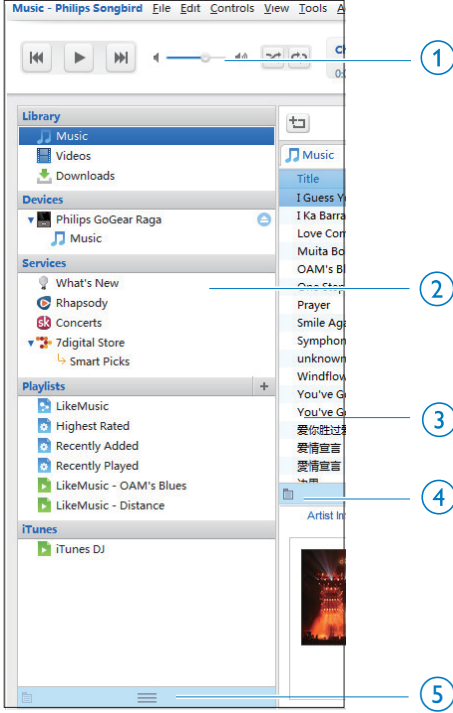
Music - Philips Songbird File Edit Controls View Tools A

Ch
0:

1

Library
Music
Videos
Downloads

Devices
Philips GoGear Raga
Music

Services
What's New
Rhapsody
Concerts
7digital Store
Smart Picks

Playlists
LikeMusic
Highest Rated
Recently Added
Recently Played
LikeMusic - OAM's Blues
LikeMusic - Distance

iTunes
iTunes DJ

Music
Title
I Guess Y
I Ka Barra
Love Com
Muita Bo
OAM's Bl
One Ste
Prayer
Smile Aga
Sympho
unknown
Windflow
You've G
You've G
爱你胜过
爱情宣言
爱情宣言
油黑

Artist In

2
3
4
5